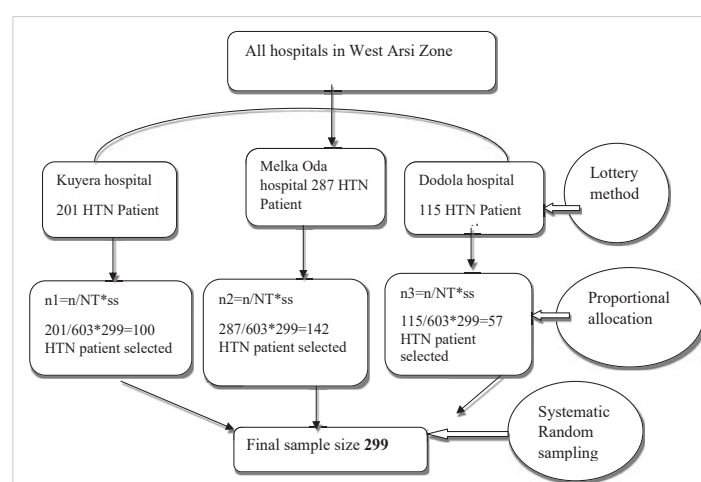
All hospitals in West Arsi Zone

Kuyera hospital

201 HTN Patient

Melka Oda hospital 287 HTN Patient

Dodola hospital

115 HTN Patient

Lottery method

n1=n/NT*ss

201/603*299=100 HTN patient selected

n2=n/NT*ss

287/603*299=142 HTN patient selected

n3=n/NT*ss

115/603*299=57 HTN patient selected

Proportional allocation

Final sample size **299**

Systematic Random sampling